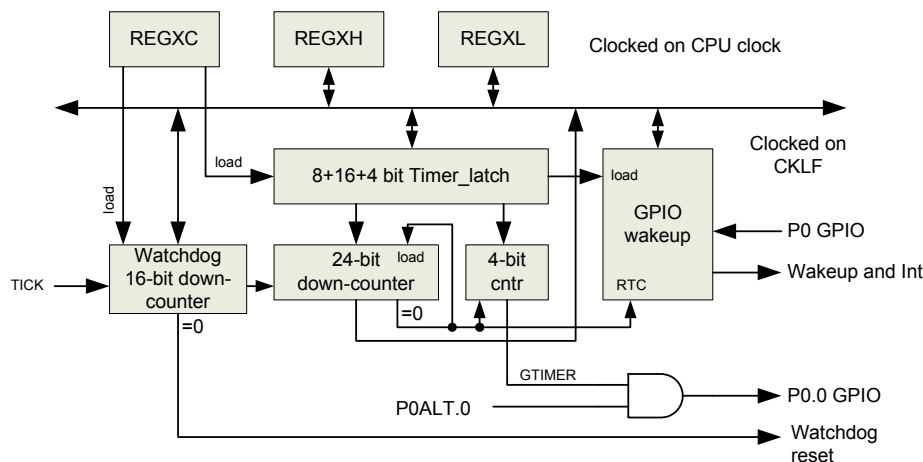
REGXC

REGXH

REGXL

Clocked on CPU clock

Clocked on CKLF

load

load

8+16+4 bit Timer_latch

load

GPIO wakeup

P0 GPIO

Watchdog 16-bit down-counter

TICK

24-bit down-counter

load

4-bit cntr

RTC

Wakeup and Int

=0

=0

GTIMER

P0ALT.0

P0.0 GPIO

Watchdog reset